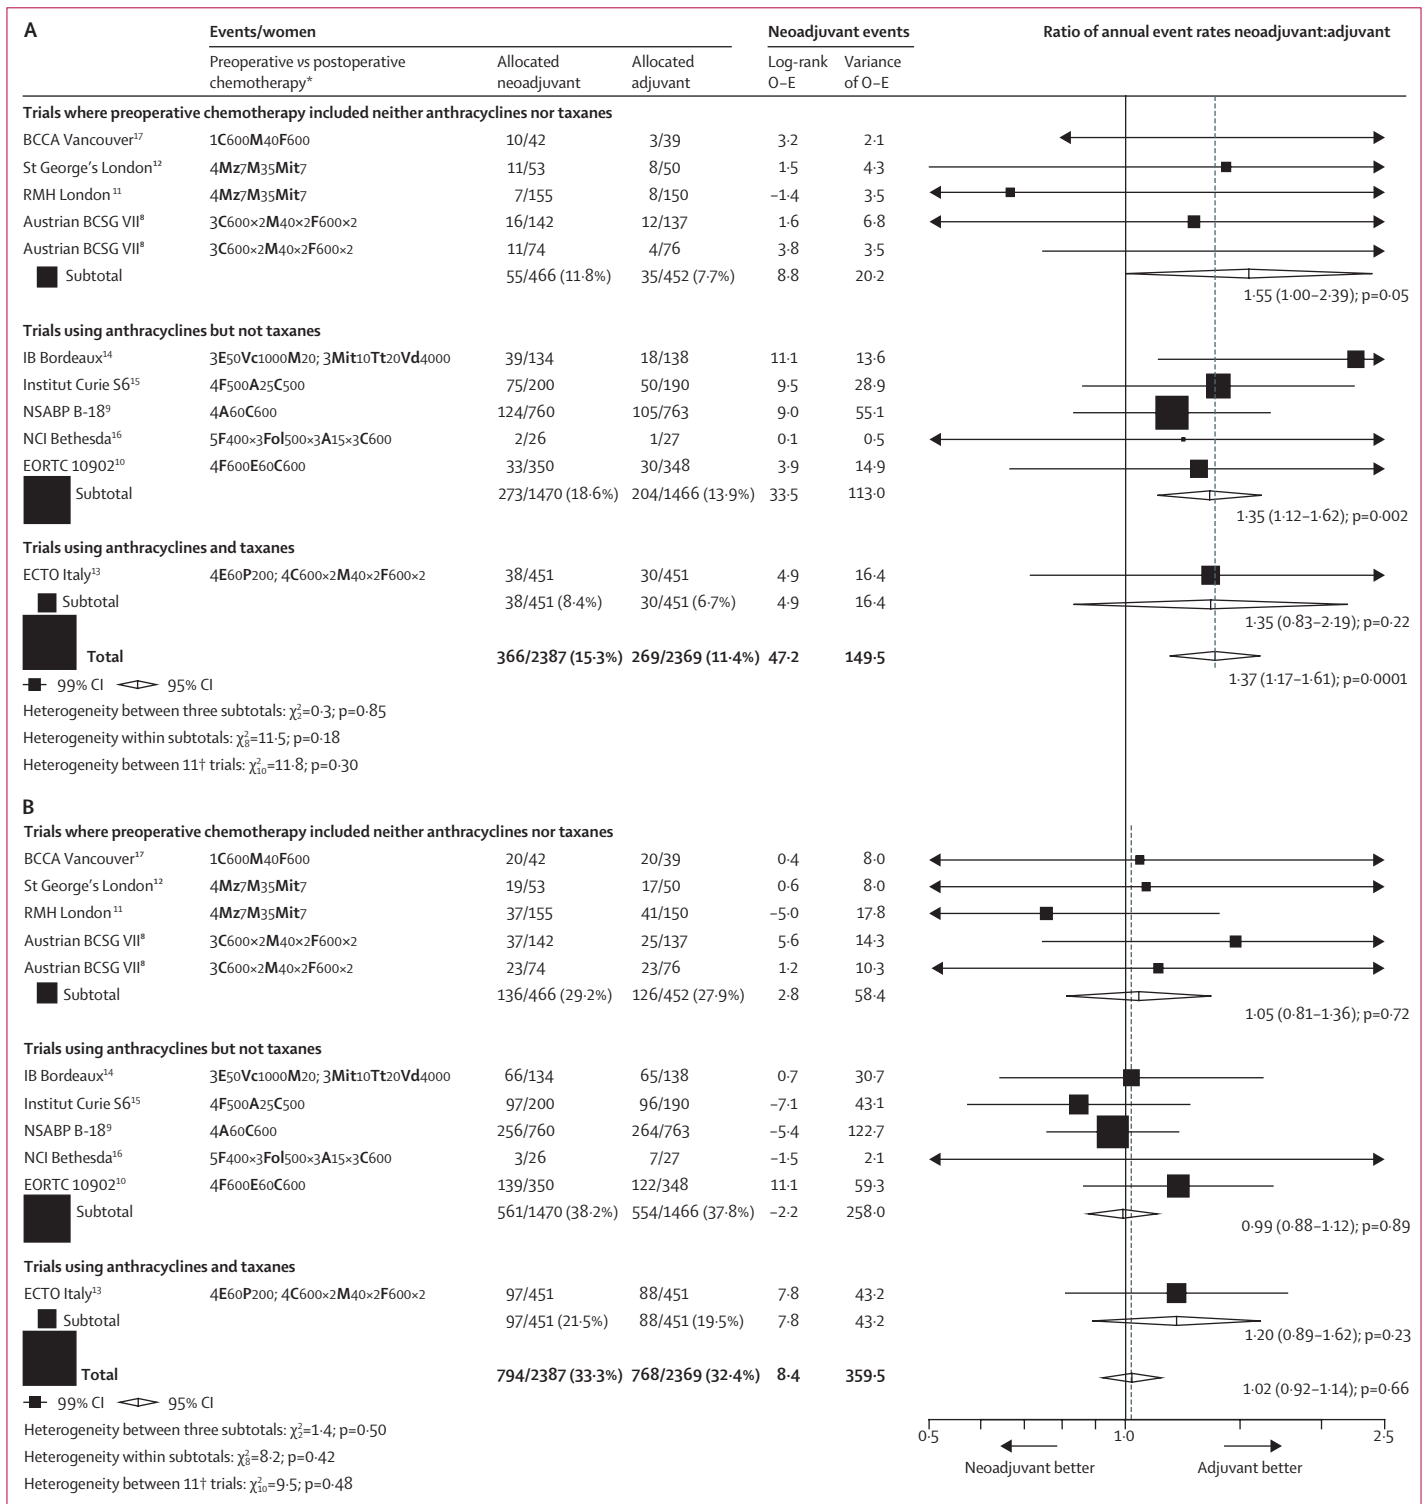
A

| | Events/women | | | Neoadjuvant events | | Ratio of annual event rates neoadjuvant:adjuvant |
|---|---|---|---|---|---|---|
| | Preoperative vs postoperative chemotherapy* | Allocated neoadjuvant | Allocated adjuvant | Log-rank O–E | Variance of O–E | |
| **Trials where preoperative chemotherapy included neither anthracyclines nor taxanes** | | | | | | |
| BCCA Vancouver$^{17}$ | 1**C**600**M**40**F**600 | 10/42 | 3/39 | 3·2 | 2·1 | |
| St George's London$^{12}$ | 4**Mz**7**M**35**Mit**7 | 11/53 | 8/50 | 1·5 | 4·3 | |
| RMH London$^{11}$ | 4**Mz**7**M**35**Mit**7 | 7/155 | 8/150 | –1·4 | 3·5 | |
| Austrian BCSG VII$^{8}$ | 3**C**600×2**M**40×2**F**600×2 | 16/142 | 12/137 | 1·6 | 6·8 | |
| Austrian BCSG VII$^{8}$ | 3**C**600×2**M**40×2**F**600×2 | 11/74 | 4/76 | 3·8 | 3·5 | |
| Subtotal | | 55/466 (11·8%) | 35/452 (7·7%) | 8·8 | 20·2 | 1·55 (1·00–2·39); p=0·05 |
| **Trials using anthracyclines but not taxanes** | | | | | | |
| IB Bordeaux$^{14}$ | 3**E**50**Vc**1000**M**20; 3**Mit**10**Tt**20**Vd**4000 | 39/134 | 18/138 | 11·1 | 13·6 | |
| Institut Curie S6$^{15}$ | 4**F**500**A**25**C**500 | 75/200 | 50/190 | 9·5 | 28·9 | |
| NSABP B-18$^{9}$ | 4**A**60**C**600 | 124/760 | 105/763 | 9·0 | 55·1 | |
| NCI Bethesda$^{16}$ | 5**F**400×3**Fol**500×3**A**15×3**C**600 | 2/26 | 1/27 | 0·1 | 0·5 | |
| EORTC 10902$^{10}$ | 4**F**600**E**60**C**600 | 33/350 | 30/348 | 3·9 | 14·9 | |
| Subtotal | | 273/1470 (18·6%) | 204/1466 (13·9%) | 33·5 | 113·0 | 1·35 (1·12–1·62); p=0·002 |
| **Trials using anthracyclines and taxanes** | | | | | | |
| ECTO Italy$^{13}$ | 4**E**60**P**200; 4**C**600×2**M**40×2**F**600×2 | 38/451 | 30/451 | 4·9 | 16·4 | |
| Subtotal | | 38/451 (8·4%) | 30/451 (6·7%) | 4·9 | 16·4 | 1·35 (0·83–2·19); p=0·22 |
| **Total** | | **366/2387 (15·3%)** | **269/2369 (11·4%)** | **47·2** | **149·5** | 1·37 (1·17–1·61); p=0·0001 |

99% CI 95% CI
Heterogeneity between three subtotals: $\chi^2_2$=0·3; p=0·85
Heterogeneity within subtotals: $\chi^2_8$=11·5; p=0·18
Heterogeneity between 11† trials: $\chi^2_{10}$=11·8; p=0·30

B

| | | | | | | |
|---|---|---|---|---|---|---|
| **Trials where preoperative chemotherapy included neither anthracyclines nor taxanes** | | | | | | |
| BCCA Vancouver$^{17}$ | 1**C**600**M**40**F**600 | 20/42 | 20/39 | 0·4 | 8·0 | |
| St George's London$^{12}$ | 4**Mz**7**M**35**Mit**7 | 19/53 | 17/50 | 0·6 | 8·0 | |
| RMH London$^{11}$ | 4**Mz**7**M**35**Mit**7 | 37/155 | 41/150 | –5·0 | 17·8 | |
| Austrian BCSG VII$^{8}$ | 3**C**600×2**M**40×2**F**600×2 | 37/142 | 25/137 | 5·6 | 14·3 | |
| Austrian BCSG VII$^{8}$ | 3**C**600×2**M**40×2**F**600×2 | 23/74 | 23/76 | 1·2 | 10·3 | |
| Subtotal | | 136/466 (29·2%) | 126/452 (27·9%) | 2·8 | 58·4 | 1·05 (0·81–1·36); p=0·72 |
| **Trials using anthracyclines but not taxanes** | | | | | | |
| IB Bordeaux$^{14}$ | 3**E**50**Vc**1000**M**20; 3**Mit**10**Tt**20**Vd**4000 | 66/134 | 65/138 | 0·7 | 30·7 | |
| Institut Curie S6$^{15}$ | 4**F**500**A**25**C**500 | 97/200 | 96/190 | –7·1 | 43·1 | |
| NSABP B-18$^{9}$ | 4**A**60**C**600 | 256/760 | 264/763 | –5·4 | 122·7 | |
| NCI Bethesda$^{16}$ | 5**F**400×3**Fol**500×3**A**15×3**C**600 | 3/26 | 7/27 | –1·5 | 2·1 | |
| EORTC 10902$^{10}$ | 4**F**600**E**60**C**600 | 139/350 | 122/348 | 11·1 | 59·3 | |
| Subtotal | | 561/1470 (38·2%) | 554/1466 (37·8%) | –2·2 | 258·0 | 0·99 (0·88–1·12); p=0·89 |
| **Trials using anthracyclines and taxanes** | | | | | | |
| ECTO Italy$^{13}$ | 4**E**60**P**200; 4**C**600×2**M**40×2**F**600×2 | 97/451 | 88/451 | 7·8 | 43·2 | |
| Subtotal | | 97/451 (21·5%) | 88/451 (19·5%) | 7·8 | 43·2 | 1·20 (0·89–1·62); p=0·23 |
| **Total** | | **794/2387 (33·3%)** | **768/2369 (32·4%)** | **8·4** | **359·5** | 1·02 (0·92–1·14); p=0·66 |

99% CI 95% CI
Heterogeneity between three subtotals: $\chi^2_2$=1·4; p=0·50
Heterogeneity within subtotals: $\chi^2_8$=8·2; p=0·42
Heterogeneity between 11† trials: $\chi^2_{10}$=9·5; p=0·48

0·5 1·0 2·5
Neoadjuvant better Adjuvant better